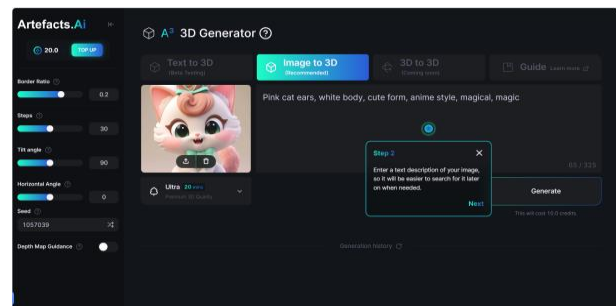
Artefacts.Ai

20.0 TOP UP

A³ 3D Generator ?

Text to 3D
(Beta Testing)

Image to 3D
(Recommended)

3D to 3D
(Coming soon)

Guide Learn more

Border Ratio
0.2

Steps
30

Tilt angle
90

Horizontal Angle
0

Seed
1057039

Depth Map Guidance

Pink cat ears, white body, cute form, anime style, magical, magic

Step 2

Enter a text description of your image, so it will be easier to search for it later on when needed.

Next

65 / 333

Ultra 20 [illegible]
Premium 3D Quality

Generate

This will cost 10.0 credits.

Generation history